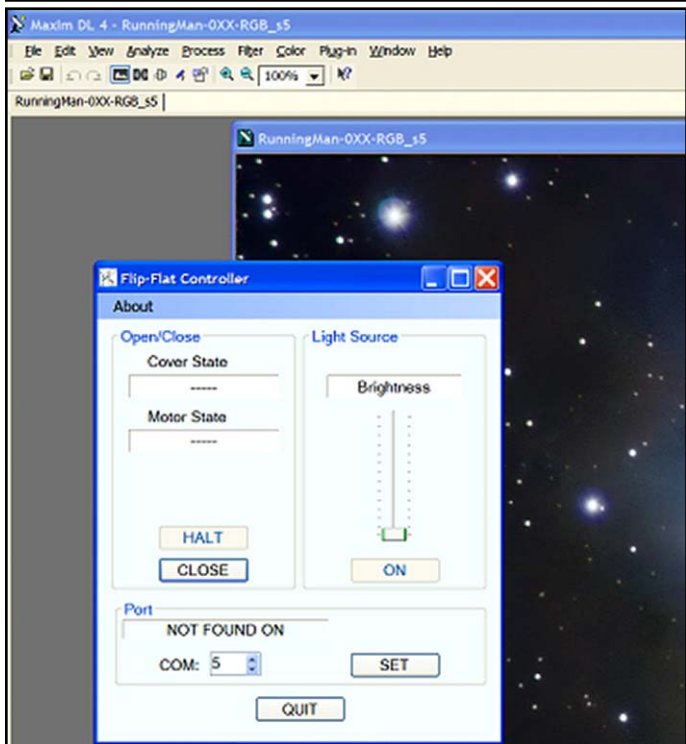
MaxIm DL 4 - RunningMan-0XX-RGB_s5

File Edit View Analyze Process Filter Color Plug-in Window Help

100%

RunningMan-0XX-RGB_s5

RunningMan-0XX-RGB_s5

Flip-Flat Controller

About

Open/Close

Cover State

-----

Motor State

-----

HALT

CLOSE

Light Source

Brightness

ON

Port

NOT FOUND ON

COM: 5

SET

QUIT